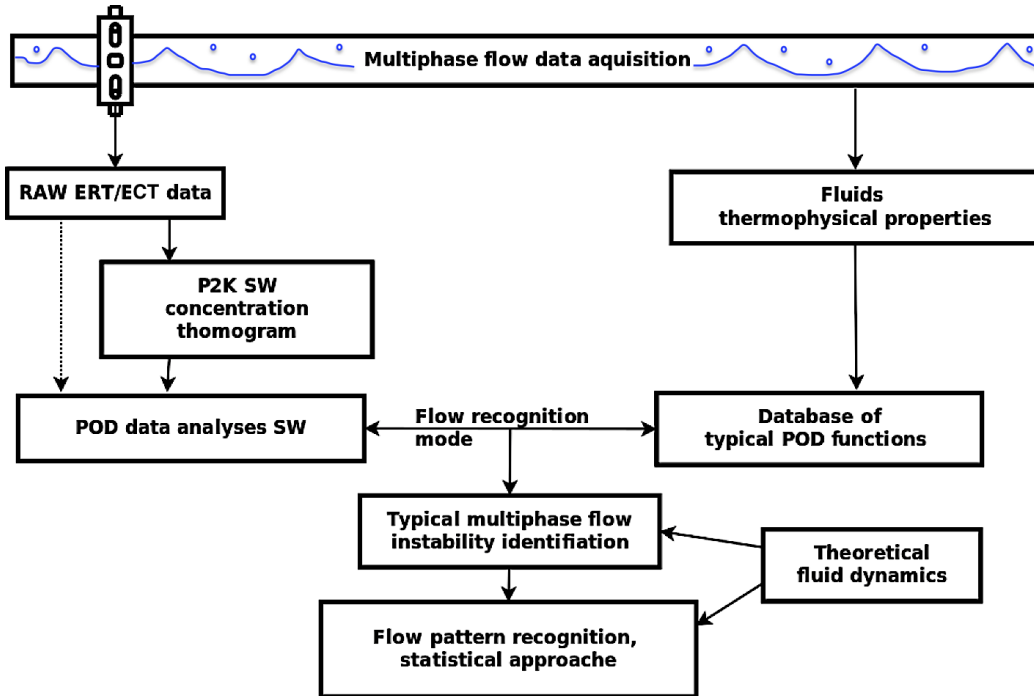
Multiphase flow data aquisition

RAW ERT/ECT data

Fluids thermophysical properties

P2K SW concentration thomogram

POD data analyses SW

Flow recognition mode

Database of typical POD functions

Typical multiphase flow instability identifiation

Theoretical fluid dynamics

Flow pattern recognition, statistical approache